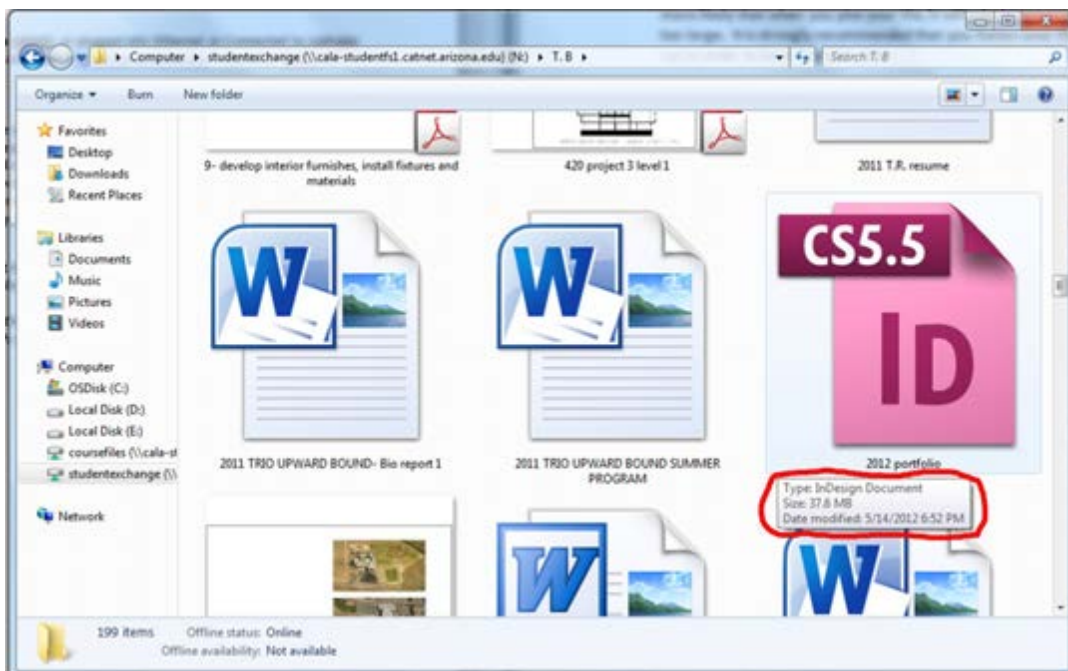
Computer ▸ studentexchange (\\cala-studentfs1.catnet.arizona.edu) (N:) ▸ T. B ▸

Search T. B

Organize ▾ Burn New folder

Favorites
Desktop
Downloads
Recent Places

Libraries
Documents
Music
Pictures
Videos

Computer
OSDisk (C:)
Local Disk (D:)
Local Disk (E:)
coursefiles (\\cala-s
studentexchange (\\

Network

9- develop interior furnishes, install fixtures and materials

420 project 3 level 1

2011 T.R. resume

W

2011 TRIO UPWARD BOUND- Bio report 1

W

2011 TRIO UPWARD BOUND SUMMER PROGRAM

CS5.5

ID

2012 portfolio

Type: InDesign Document
Size: 37.6 MB
Date modified: 5/14/2012 6:52 PM

W

W

199 items Offline status: Online
Offline availability: Not available